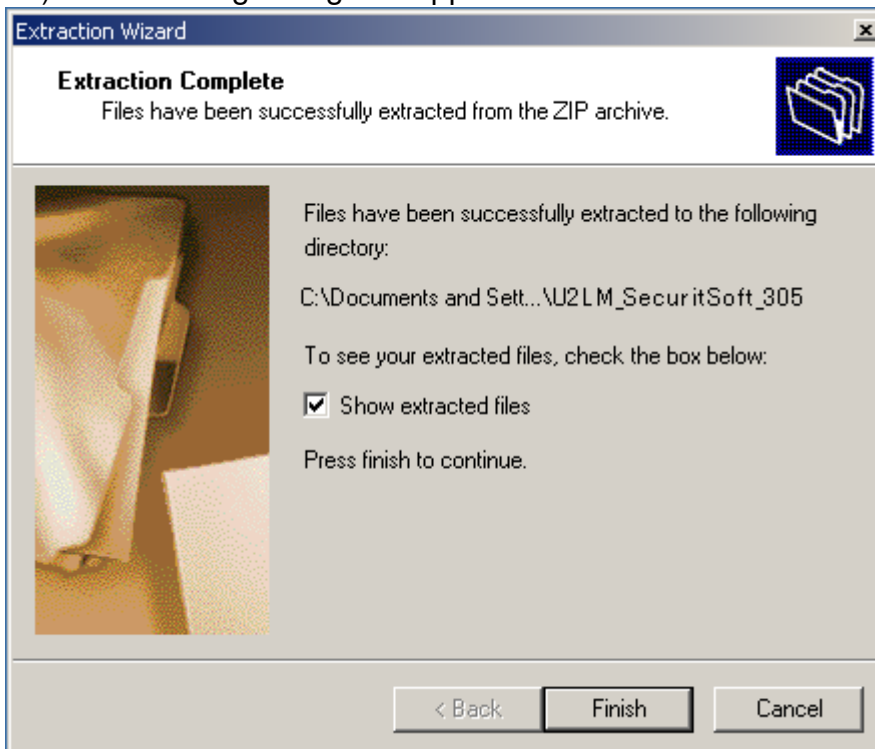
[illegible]

Extraction Wizard

Extraction Complete
Files have been successfully extracted from the ZIP archive.

Files have been successfully extracted to the following directory:

C:\Documents and Sett...\U2LM_SecuritSoft_305

To see your extracted files, check the box below:

Show extracted files

Press finish to continue.

< Back

Finish

Cancel